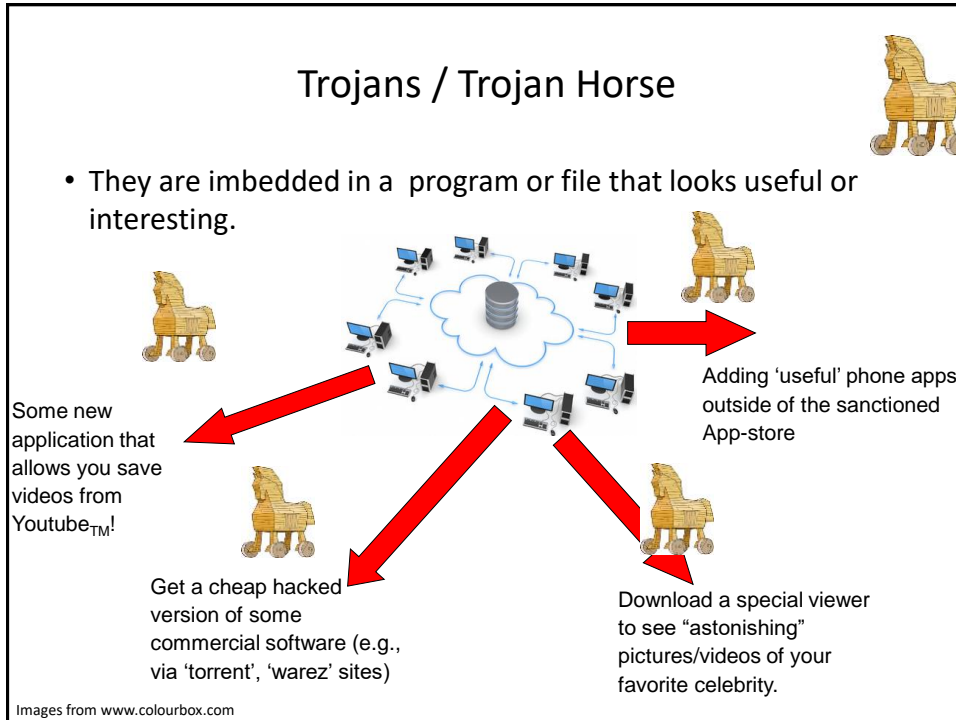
Trojans / Trojan Horse

• They are imbedded in a program or file that looks useful or interesting.

Adding 'useful' phone apps outside of the sanctioned App-store

Some new application that allows you save videos from Youtube$_{TM}$!

Get a cheap hacked version of some commercial software (e.g., via 'torrent', 'warez' sites)

Download a special viewer to see "astonishing" pictures/videos of your favorite celebrity.

Images from www.colourbox.com